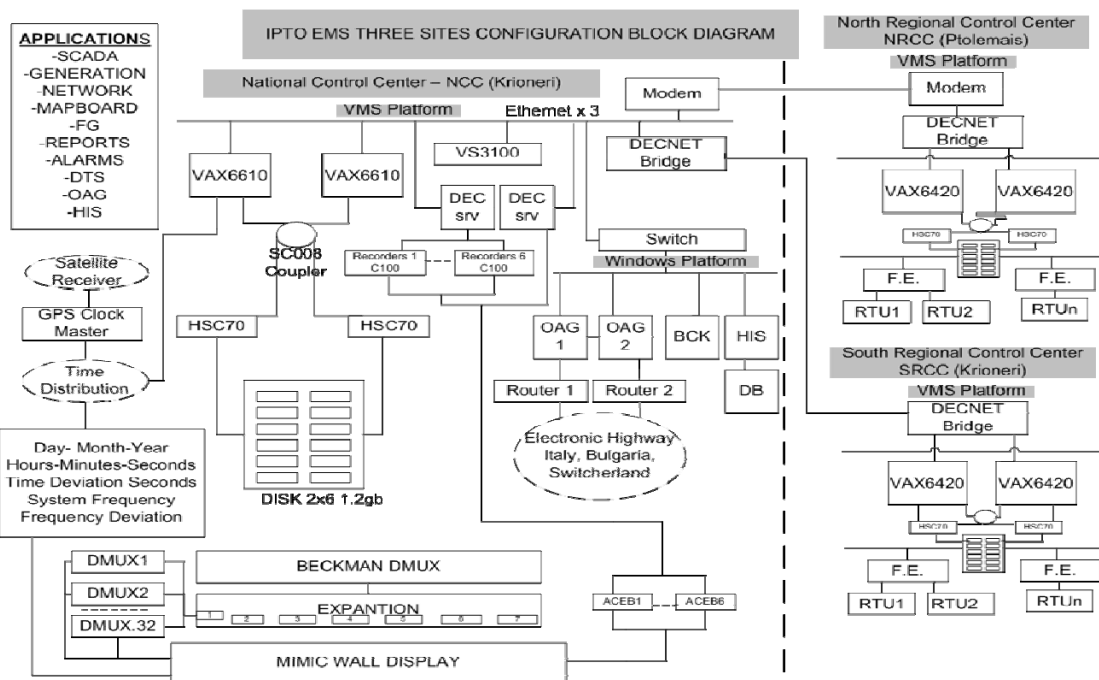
APPLICATIONS
-SCADA
-GENERATION
-NETWORK
-MAPBOARD
-FG
-REPORTS
-ALARMS
-DTS
-OAG
-HIS

IPTO EMS THREE SITES CONFIGURATION BLOCK DIAGRAM

National Control Center – NCC (Krioneri)

VMS Platform

Ethernet x 3

Modem

VS3100

DECNET Bridge

VAX6610

VAX6610

DEC srv

DEC srv

SC008 Coupler

Recorders 1 C100

Recorders 6 C100

Switch

Windows Platform

Satellite Receiver

GPS Clock Master

Time Distribution

HSC70

HSC70

OAG 1

OAG 2

BCK

HIS

DB

Router 1

Router 2

Electronic Highway Italy, Bulgaria, Switcherland

DISK 2x6 1.2gb

Day- Month-Year
Hours-Minutes-Seconds
Time Deviation Seconds
System Frequency
Frequency Deviation

DMUX1

DMUX2

DMUX.32

BECKMAN DMUX

EXPANTION

1 2 3 4 5 6 7

ACEB1

ACEB6

MIMIC WALL DISPLAY

North Regional Control Center
NRCC (Ptolemais)

VMS Platform

Modem

DECNET Bridge

VAX6420

VAX6420

HSC70

HSC70

F.E.

F.E.

RTU1

RTU2

RTUn

South Regional Control Center
SRCC (Krioneri)

VMS Platform

DECNET Bridge

VAX6420

VAX6420

HSC70

HSC70

F.E.

F.E.

RTU1

RTU2

RTUn